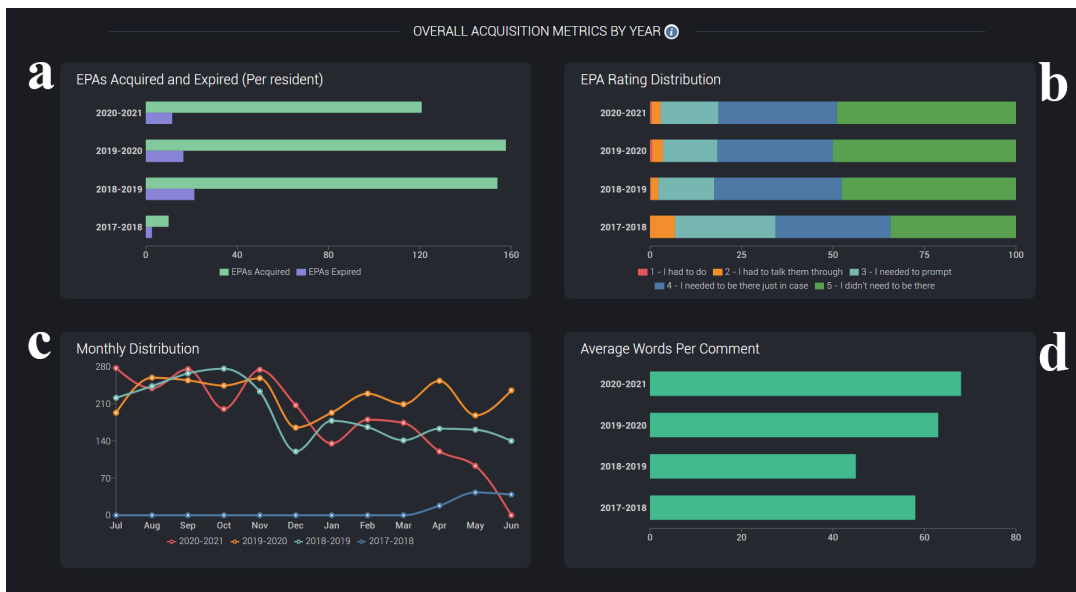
OVERALL ACQUISITION METRICS BY YEAR

a

EPAs Acquired and Expired (Per resident)

2020-2021
2019-2020
2018-2019
2017-2018

0 40 80 120 160

EPAs Acquired EPAs Expired

b

EPA Rating Distribution

2020-2021
2019-2020
2018-2019
2017-2018

0 25 50 75 100

1 - I had to do 2 - I had to talk them through 3 - I needed to prompt
4 - I needed to be there just in case 5 - I didn't need to be there

c

Monthly Distribution

280
210
140
70
0

Jul Aug Sep Oct Nov Dec Jan Feb Mar Apr May Jun

2020-2021 2019-2020 2018-2019 2017-2018

d

Average Words Per Comment

2020-2021
2019-2020
2018-2019
2017-2018

0 20 40 60 80